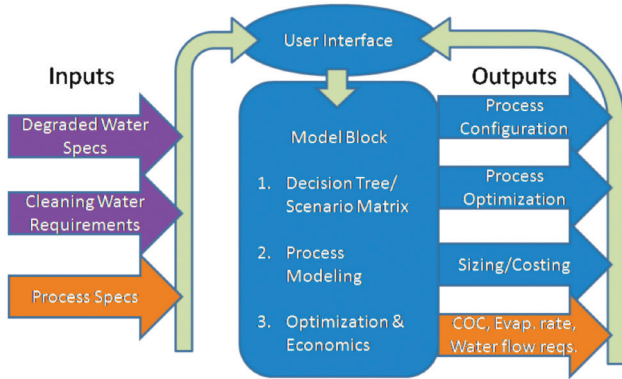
User Interface

Inputs

Degraded Water Specs

Cleaning Water Requirements

Process Specs

Model Block

1. Decision Tree/ Scenario Matrix

2. Process Modeling

3. Optimization & Economics

Outputs

Process Configuration

Process Optimization

Sizing/Costing

COC, Evap. rate, Water flow reqs.